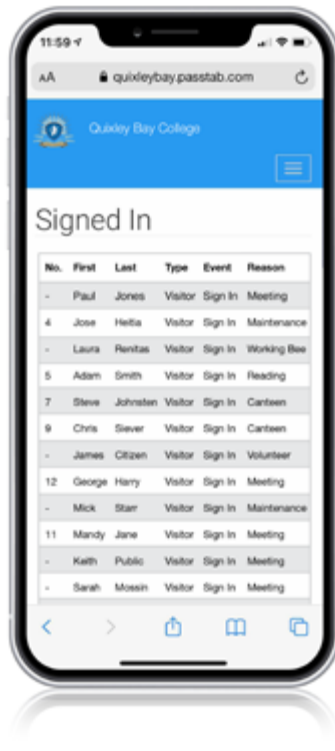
11:59

AA quixleybay.passtab.com

Quixley Bay College

Signed In

| No. | First | Last | Type | Event | Reason |
|---|---|---|---|---|---|
| - | Paul | Jones | Visitor | Sign In | Meeting |
| 4 | Jose | Heitia | Visitor | Sign In | Maintenance |
| - | Laura | Renitas | Visitor | Sign In | Working Bee |
| 5 | Adam | Smith | Visitor | Sign In | Reading |
| 7 | Steve | Johnsten | Visitor | Sign In | Canteen |
| 9 | Chris | Siever | Visitor | Sign In | Canteen |
| - | James | Citizen | Visitor | Sign In | Volunteer |
| 12 | George | Harry | Visitor | Sign In | Meeting |
| - | Mick | Starr | Visitor | Sign In | Maintenance |
| 11 | Mandy | Jane | Visitor | Sign In | Meeting |
| - | Keith | Public | Visitor | Sign In | Meeting |
| - | Sarah | Mossin | Visitor | Sign In | Meeting |